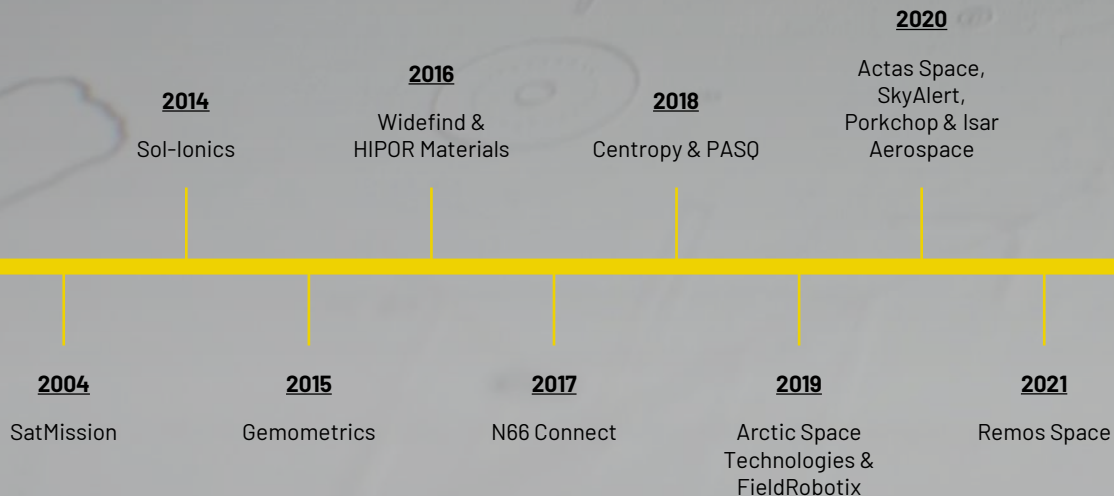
2004
SatMission

2014
Sol-Ionics

2015
Gemometrics

2016
Widefind & HIPOR Materials

2017
N66 Connect

2018
Centropy & PASQ

2019
Arctic Space Technologies & FieldRobotix

2020
Actas Space, SkyAlert, Porkchop & Isar Aerospace

2021
Remos Space